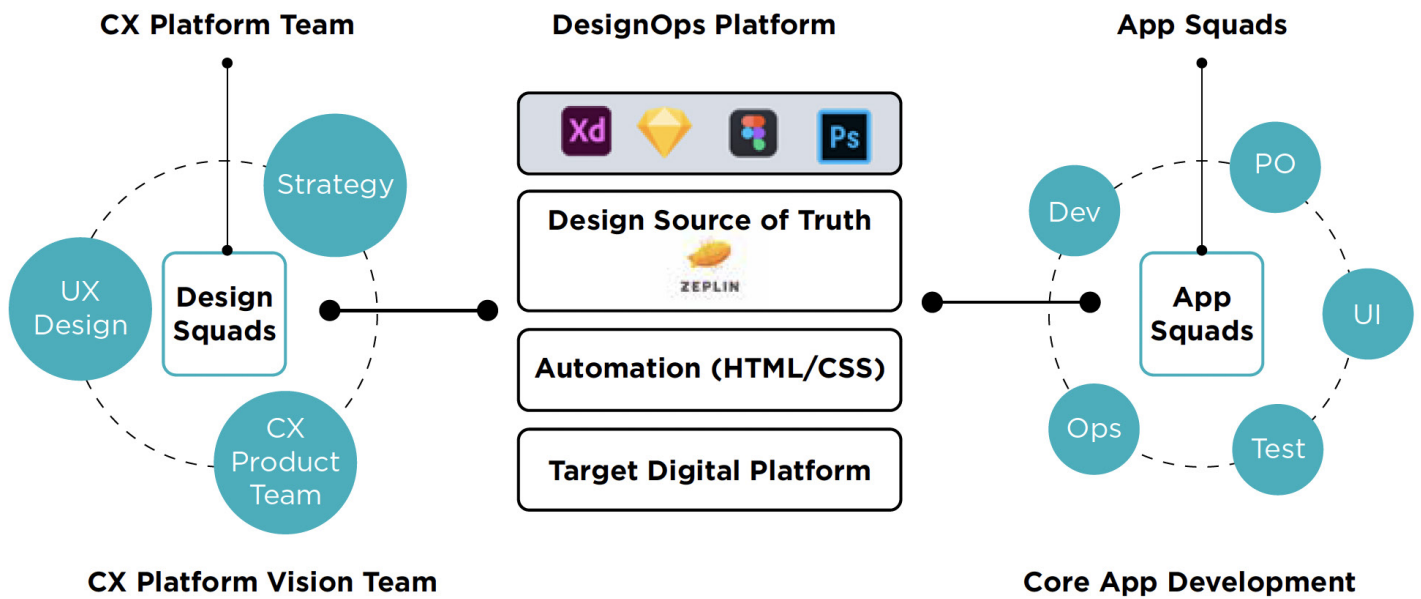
CX Platform Team

DesignOps Platform

App Squads

Strategy

UX Design

Design Squads

CX Product Team

Xd

Ps

Design Source of Truth

ZEPLIN

Automation (HTML/CSS)

Target Digital Platform

PO

Dev

App Squads

UI

Ops

Test

CX Platform Vision Team

Core App Development